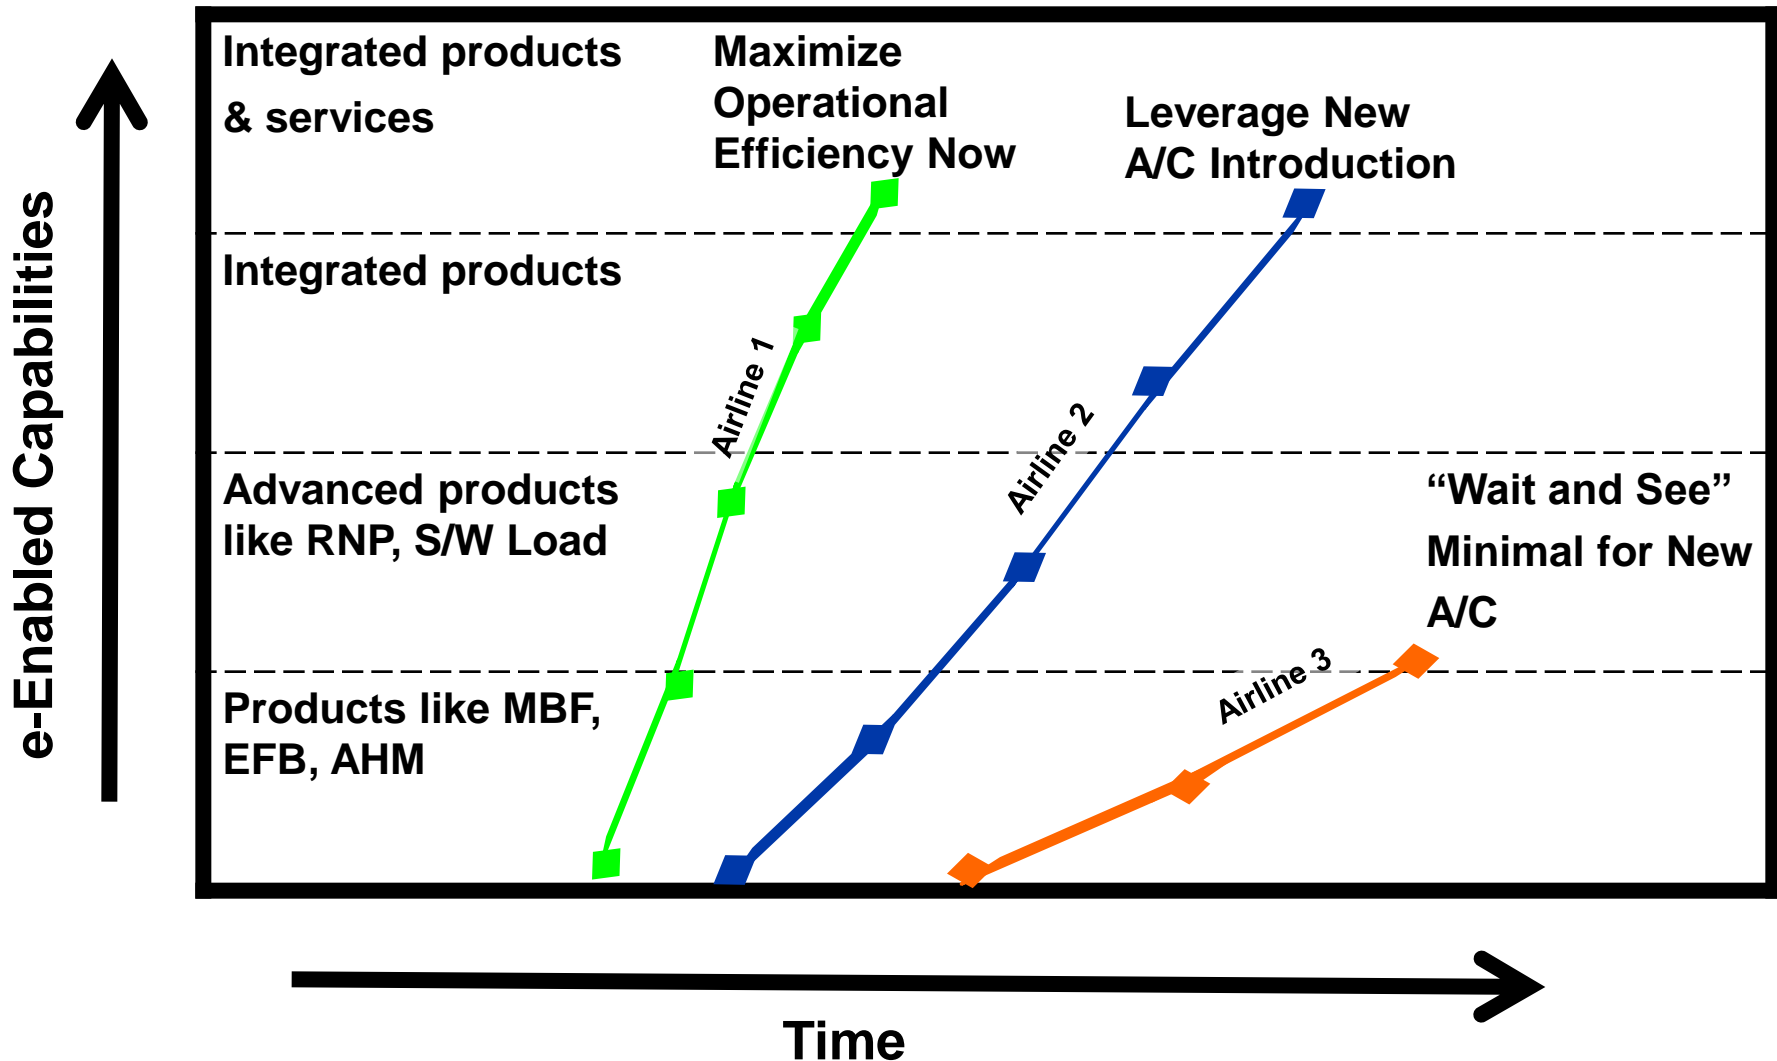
e-Enabled Capabilities

Integrated products & services

Maximize Operational Efficiency Now

Leverage New A/C Introduction

Integrated products

Airline 1

Airline 2

Advanced products like RNP, S/W Load

“Wait and See” Minimal for New A/C

Airline 3

Products like MBF, EFB, AHM

Time